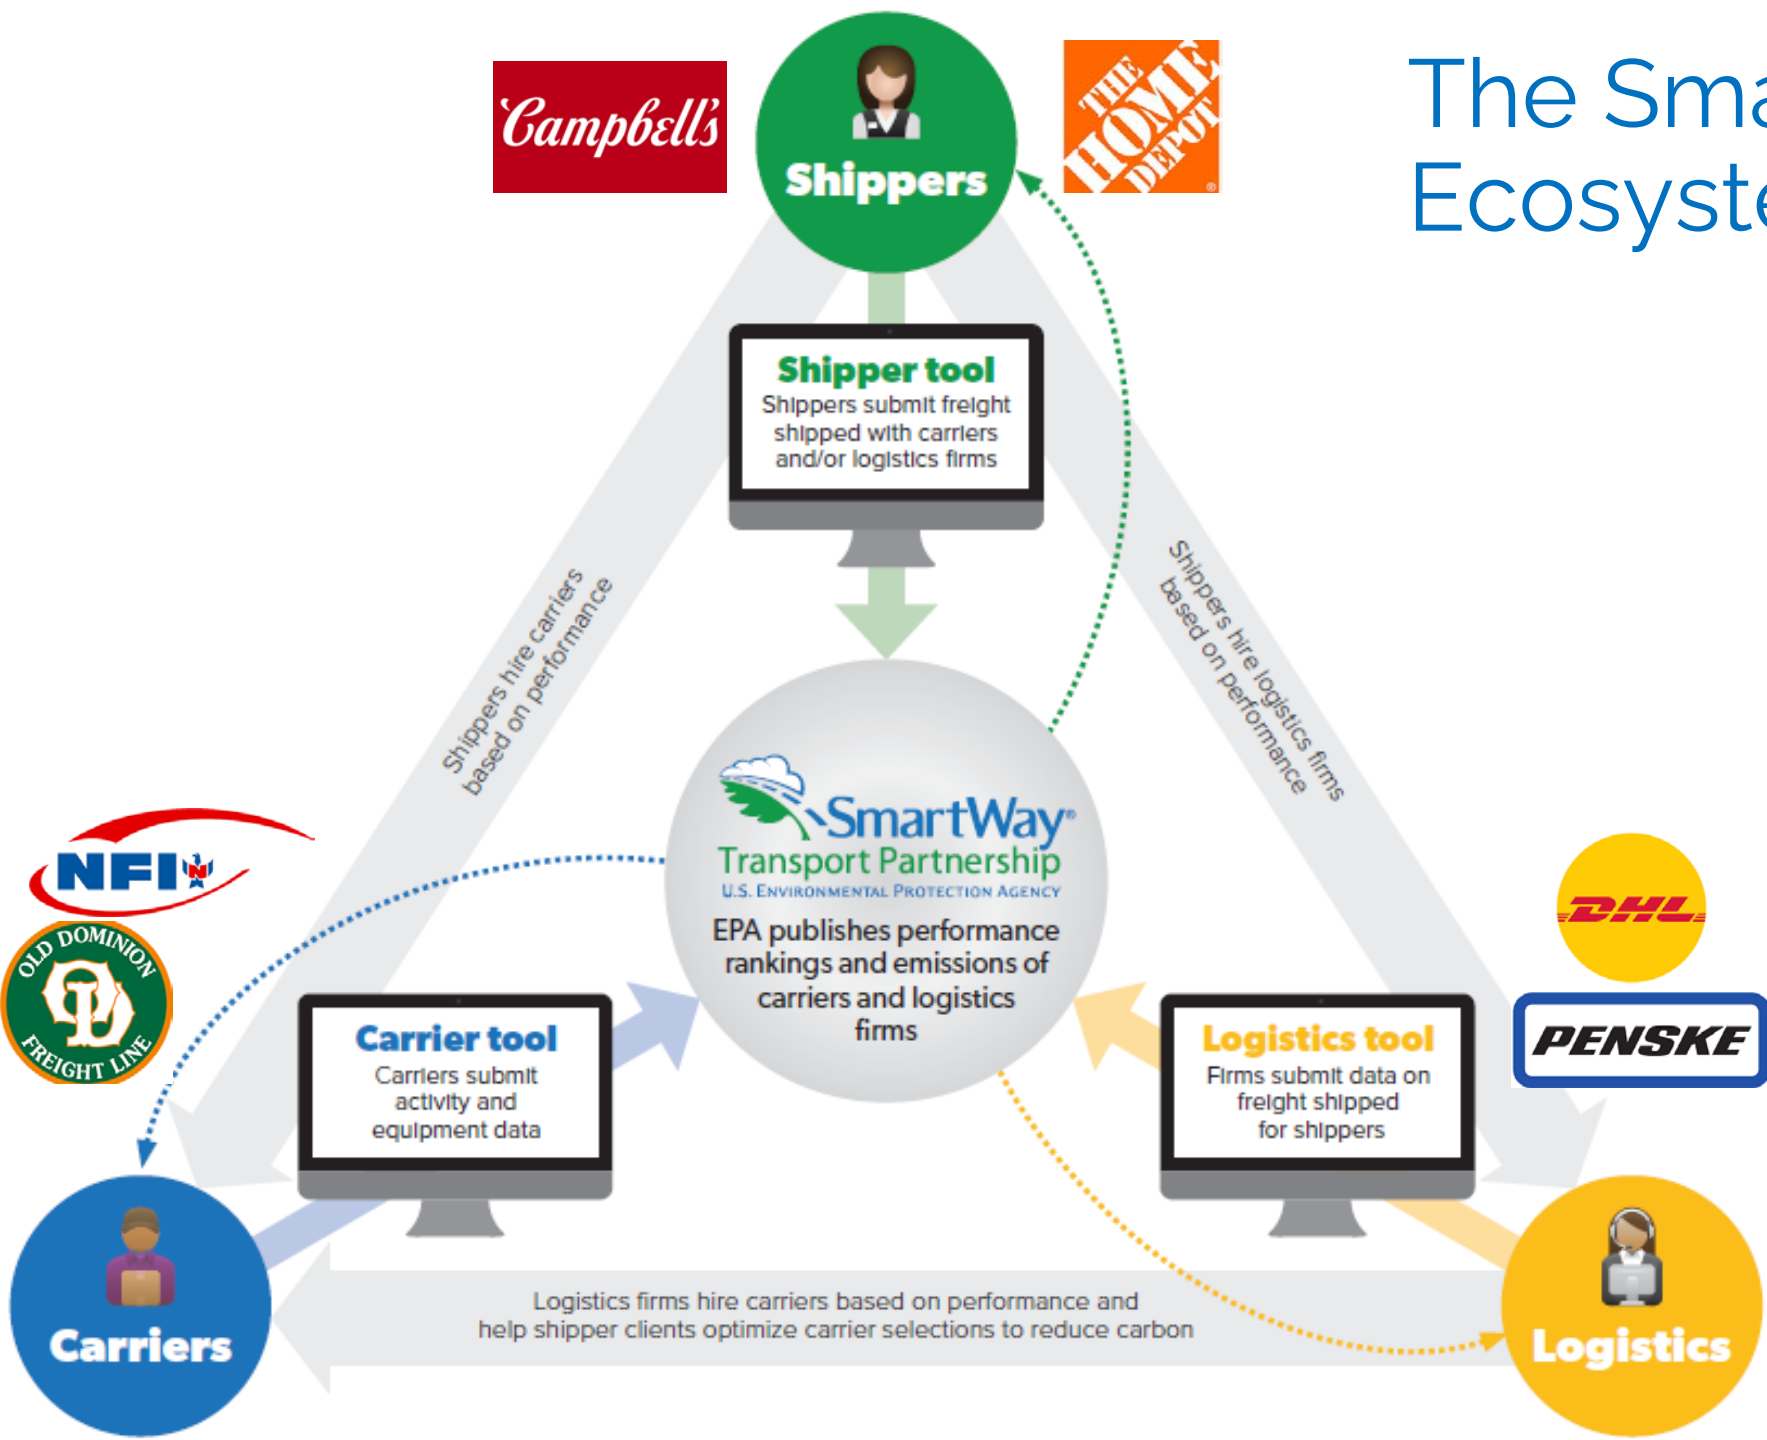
Campbell's

Shippers

THE HOME DEPOT

The Sma
Ecosyst

Shipper tool
Shippers submit freight shipped with carriers and/or logistics firms

Shippers hire carriers based on performance

Shippers hire logistics firms based on performance

SmartWay
Transport Partnership
U.S. Environmental Protection Agency

EPA publishes performance rankings and emissions of carriers and logistics firms

NFI

OLD DOMINION FREIGHT LINE

DHL

PENSKE

Carrier tool
Carriers submit activity and equipment data

Logistics tool
Firms submit data on freight shipped for shippers

Carriers

Logistics firms hire carriers based on performance and help shipper clients optimize carrier selections to reduce carbon

Logistics